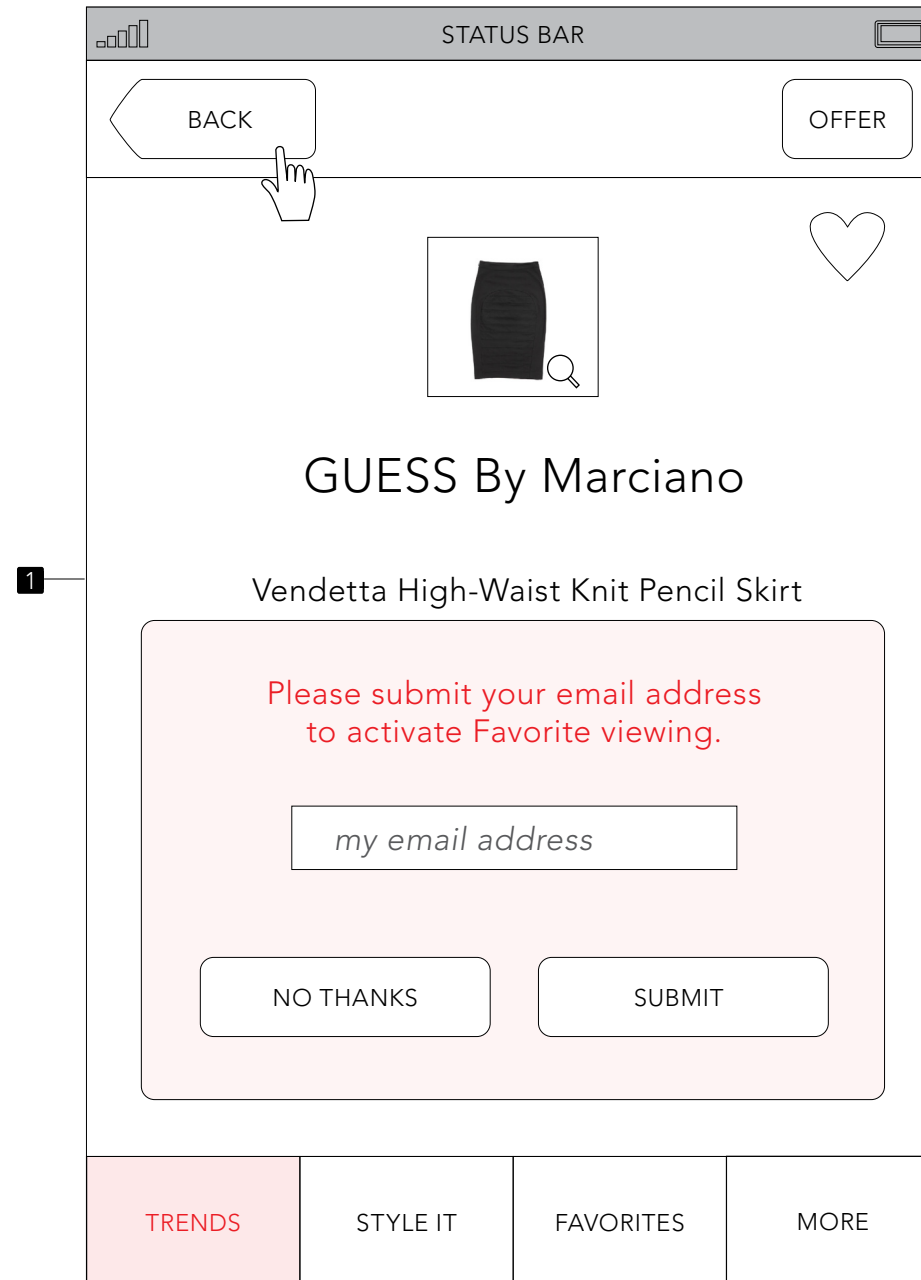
STATUS BAR

BACK

OFFER

GUESS By Marciano

1

Vendetta High-Waist Knit Pencil Skirt

Please submit your email address to activate Favorite viewing.

my email address

NO THANKS

SUBMIT

TRENDS

STYLE IT

FAVORITES

MORE